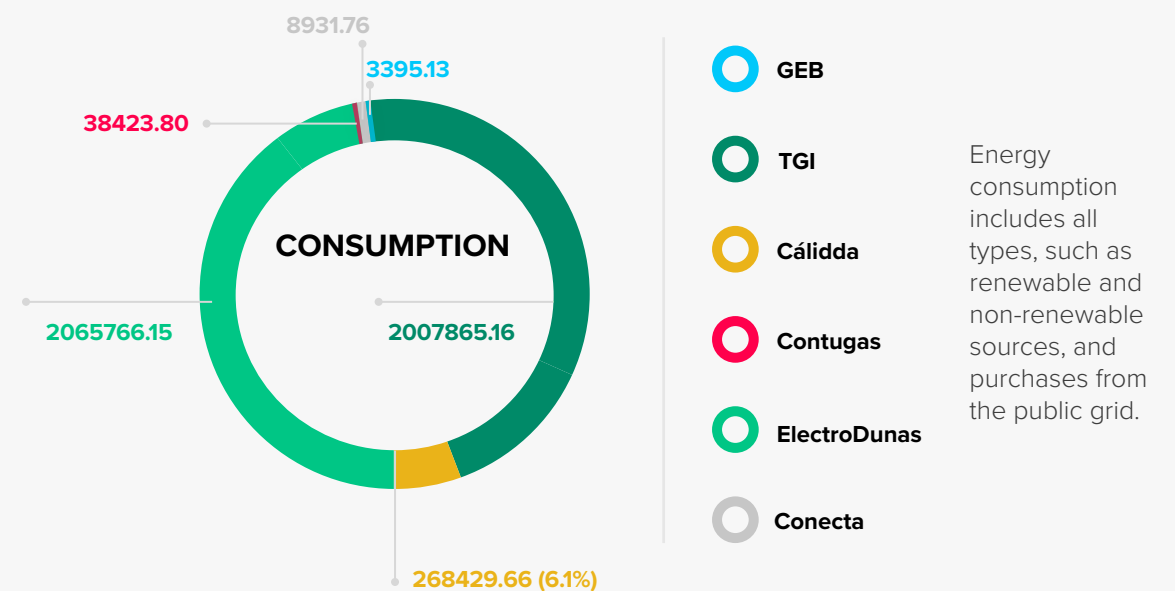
8931.76

3395.13

38423.80

CONSUMPTION

2065766.15

2007865.16

268429.66 (6.1%)

GEB

TGI

Cálidda

Contugas

ElectroDunas

Conecta

Energy consumption includes all types, such as renewable and non-renewable sources, and purchases from the public grid.